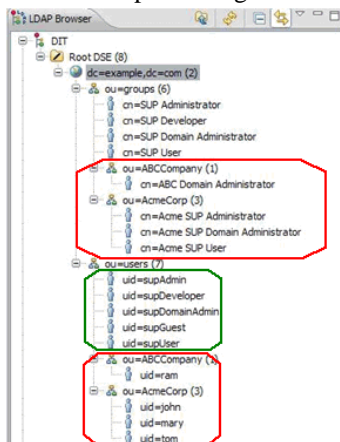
LDAP Browser
DIT
Root DSE (8)
dc=example,dc=com (2)
ou=groups (6)
cn=SUP Administrator
cn=SUP Developer
cn=SUP Domain Administrator
cn=SUP User
ou=ABCCompany (1)
cn=ABC Domain Administrator
ou=AcmeCorp (3)
cn=Acme SUP Administrator
cn=Acme SUP Domain Administrator
cn=Acme SUP User
ou=users (7)
uid=supAdmin
uid=supDeveloper
uid=supDomainAdmin
uid=supGuest
uid=supUser
ou=ABCCompany (1)
uid=ram
ou=AcmeCorp (3)
uid=john
uid=mary
uid=tom